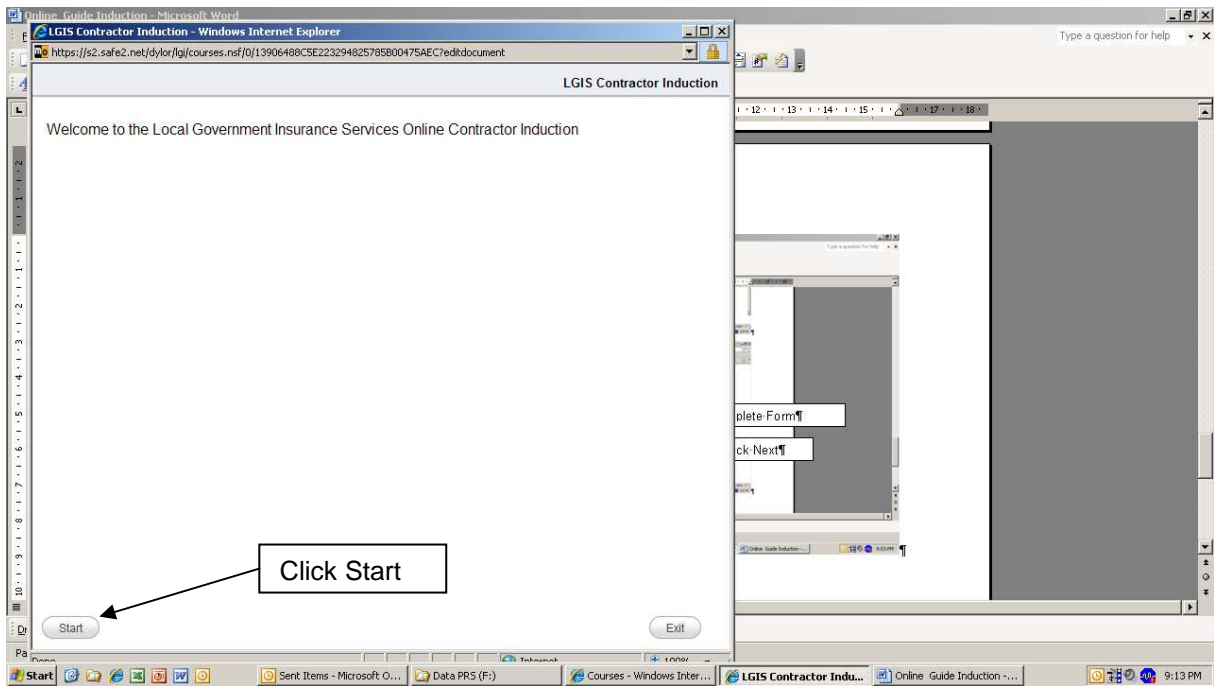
Online Guide Induction - Microsoft Word

LGIS Contractor Induction - Windows Internet Explorer

https://s2.safe2.net/dylor/lgi/courses.nsf/0/13906488C5E223294825785B00475AEC?editdocument

Type a question for help

LGIS Contractor Induction

Welcome to the Local Government Insurance Services Online Contractor Induction

plete·Form¶

ck·Next¶

Click Start

Start

Exit

Done

Internet

100%

Start

Sent Items - Microsoft O...

Data PRS (F:)

Courses - Windows Inter...

LGIS Contractor Indu...

Online Guide Induction -...

9:13 PM